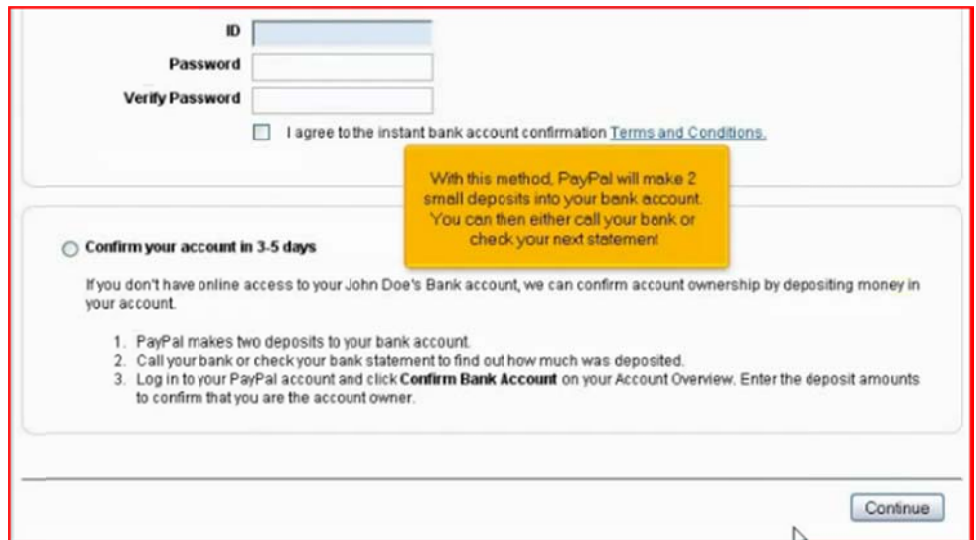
ID

Password

Verify Password

I agree to the instant bank account confirmation Terms and Conditions.

With this method, PayPal will make 2 small deposits into your bank account. You can then either call your bank or check your next statement

Confirm your account in 3-5 days

If you don't have online access to your John Doe's Bank account, we can confirm account ownership by depositing money in your account.

1. PayPal makes two deposits to your bank account.
2. Call your bank or check your bank statement to find out how much was deposited.
3. Log in to your PayPal account and click **Confirm Bank Account** on your Account Overview. Enter the deposit amounts to confirm that you are the account owner.

Continue